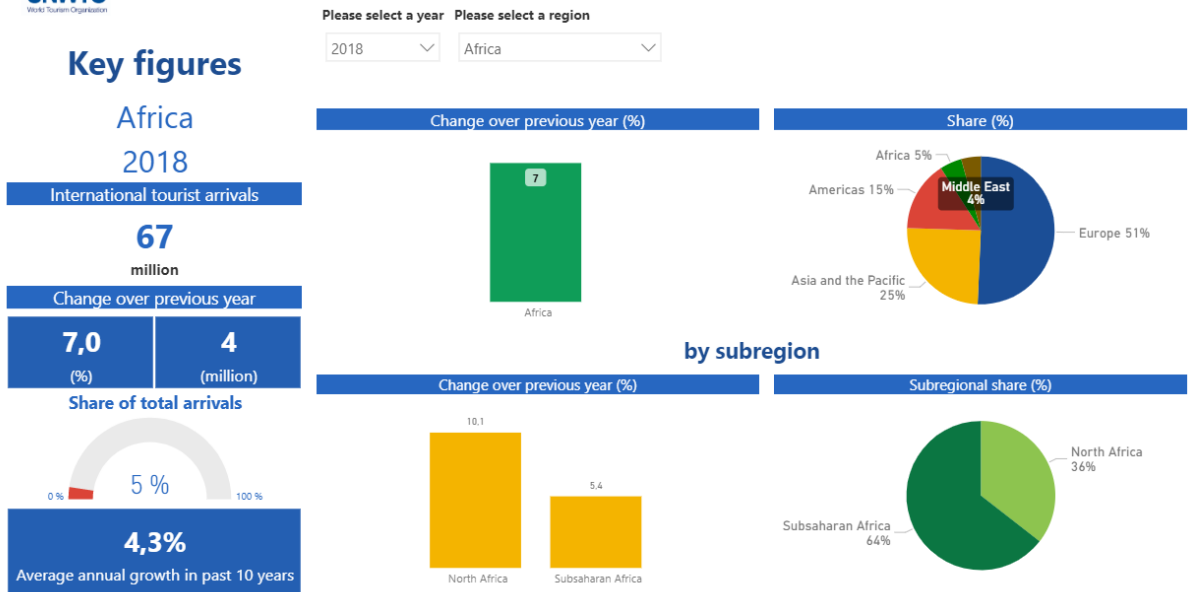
UNWTO
World Tourism Organization

Key figures

Africa

2018

International tourist arrivals

67

million

Change over previous year

| 7,0 | 4 |
|---|---|
| (%) | (million) |

Share of total arrivals

0 %

5 %

100 %

4,3%

Average annual growth in past 10 years

Please select a year

2018

Please select a region

Africa

Change over previous year (%)

7

Africa

Share (%)

Africa 5%

Middle East 4%

Americas 15%

Europe 51%

Asia and the Pacific 25%

by subregion

Change over previous year (%)

10,1

5,4

North Africa

Subsaharan Africa

Subregional share (%)

North Africa 36%

Subsaharan Africa 64%